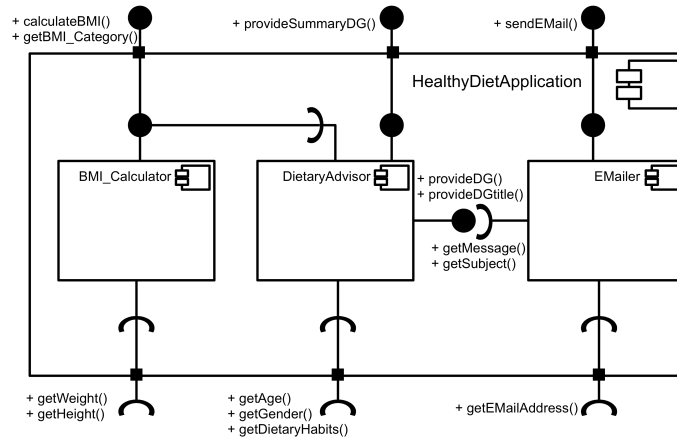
+ calculateBMI()
+ getBMI_Category()

+ provideSummaryDG()

+ sendEMail()

HealthyDietApplication

BMI_Calculator

DietaryAdvisor

+ provideDG()
+ provideDGtitle()

EMailer

+ getMessage()
+ getSubject()

+ getWeight()
+ getHeight()

+ getAge()
+ getGender()
+ getDietaryHabits()

+ getEMailAddress()